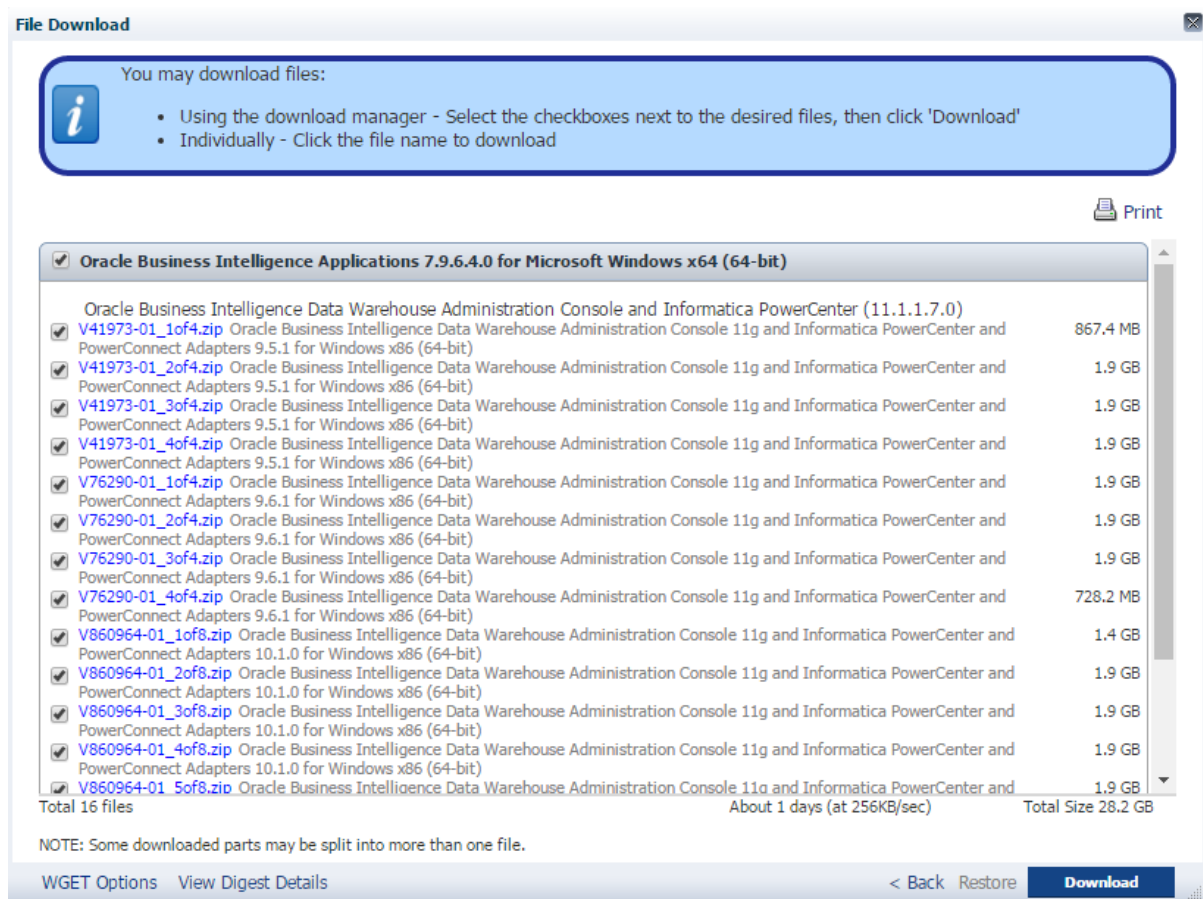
File Download

You may download files:

- Using the download manager - Select the checkboxes next to the desired files, then click 'Download'
- Individually - Click the file name to download

Print

Oracle Business Intelligence Applications 7.9.6.4.0 for Microsoft Windows x64 (64-bit)

Oracle Business Intelligence Data Warehouse Administration Console and Informatica PowerCenter (11.1.1.7.0)

V41973-01_1of4.zip Oracle Business Intelligence Data Warehouse Administration Console 11g and Informatica PowerCenter and PowerConnect Adapters 9.5.1 for Windows x86 (64-bit) 867.4 MB

V41973-01_2of4.zip Oracle Business Intelligence Data Warehouse Administration Console 11g and Informatica PowerCenter and PowerConnect Adapters 9.5.1 for Windows x86 (64-bit) 1.9 GB

V41973-01_3of4.zip Oracle Business Intelligence Data Warehouse Administration Console 11g and Informatica PowerCenter and PowerConnect Adapters 9.5.1 for Windows x86 (64-bit) 1.9 GB

V41973-01_4of4.zip Oracle Business Intelligence Data Warehouse Administration Console 11g and Informatica PowerCenter and PowerConnect Adapters 9.5.1 for Windows x86 (64-bit) 1.9 GB

V76290-01_1of4.zip Oracle Business Intelligence Data Warehouse Administration Console 11g and Informatica PowerCenter and PowerConnect Adapters 9.6.1 for Windows x86 (64-bit) 1.9 GB

V76290-01_2of4.zip Oracle Business Intelligence Data Warehouse Administration Console 11g and Informatica PowerCenter and PowerConnect Adapters 9.6.1 for Windows x86 (64-bit) 1.9 GB

V76290-01_3of4.zip Oracle Business Intelligence Data Warehouse Administration Console 11g and Informatica PowerCenter and PowerConnect Adapters 9.6.1 for Windows x86 (64-bit) 1.9 GB

V76290-01_4of4.zip Oracle Business Intelligence Data Warehouse Administration Console 11g and Informatica PowerCenter and PowerConnect Adapters 9.6.1 for Windows x86 (64-bit) 728.2 MB

V860964-01_1of8.zip Oracle Business Intelligence Data Warehouse Administration Console 11g and Informatica PowerCenter and PowerConnect Adapters 10.1.0 for Windows x86 (64-bit) 1.4 GB

V860964-01_2of8.zip Oracle Business Intelligence Data Warehouse Administration Console 11g and Informatica PowerCenter and PowerConnect Adapters 10.1.0 for Windows x86 (64-bit) 1.9 GB

V860964-01_3of8.zip Oracle Business Intelligence Data Warehouse Administration Console 11g and Informatica PowerCenter and PowerConnect Adapters 10.1.0 for Windows x86 (64-bit) 1.9 GB

V860964-01_4of8.zip Oracle Business Intelligence Data Warehouse Administration Console 11g and Informatica PowerCenter and PowerConnect Adapters 10.1.0 for Windows x86 (64-bit) 1.9 GB

V860964-01_5of8.zip Oracle Business Intelligence Data Warehouse Administration Console 11g and Informatica PowerCenter and 1.9 GB

Total 16 files About 1 days (at 256KB/sec) Total Size 28.2 GB

NOTE: Some downloaded parts may be split into more than one file.

WGET Options View Digest Details < Back Restore Download